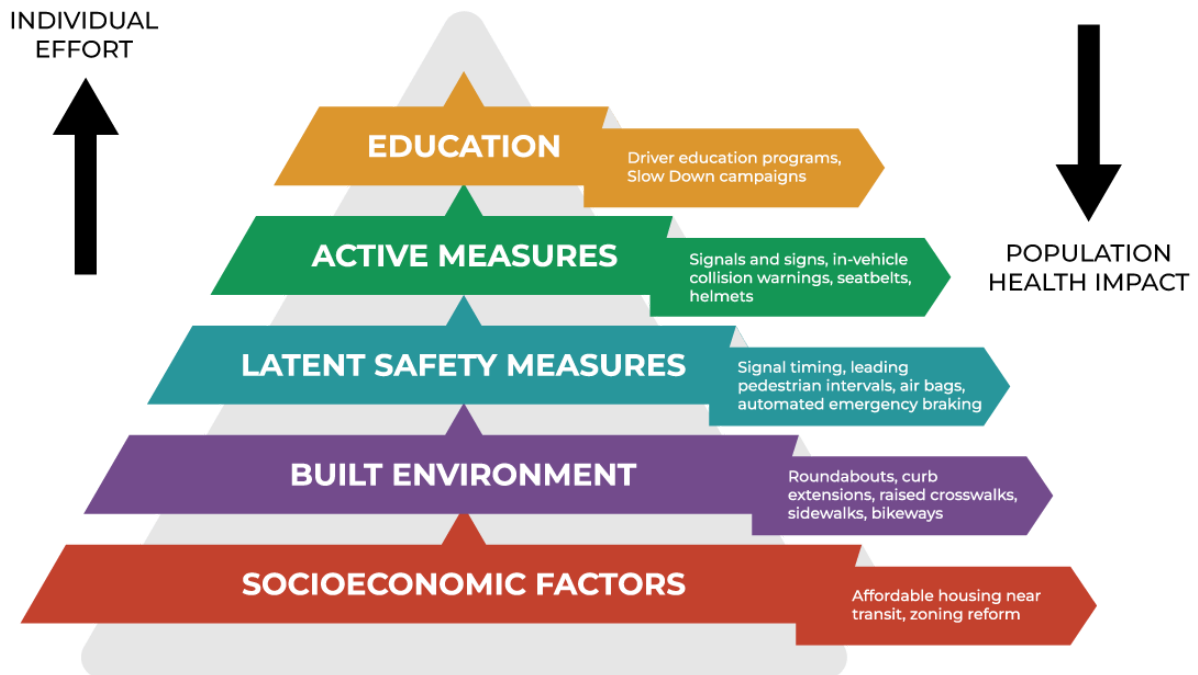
INDIVIDUAL EFFORT

POPULATION HEALTH IMPACT

EDUCATION

Driver education programs, Slow Down campaigns

ACTIVE MEASURES

Signals and signs, in-vehicle collision warnings, seatbelts, helmets

LATENT SAFETY MEASURES

Signal timing, leading pedestrian intervals, air bags, automated emergency braking

BUILT ENVIRONMENT

Roundabouts, curb extensions, raised crosswalks, sidewalks, bikeways

SOCIOECONOMIC FACTORS

Affordable housing near transit, zoning reform